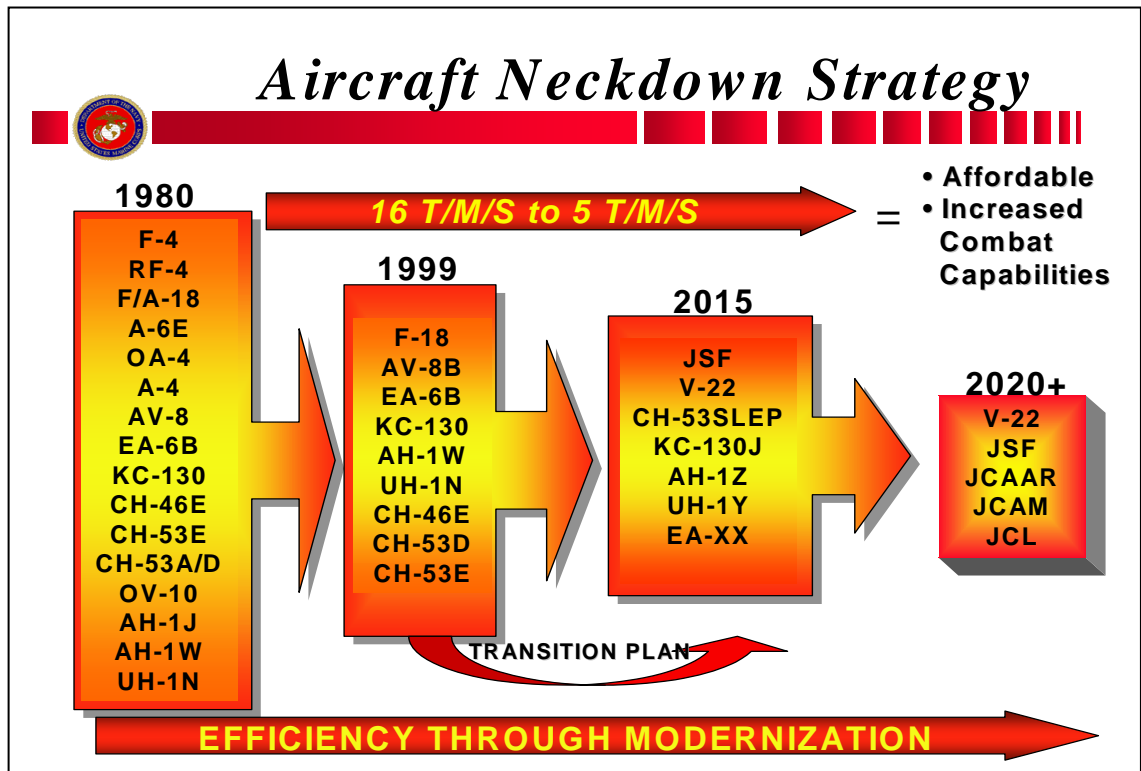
Aircraft Neckdown Strategy

DEPARTMENT OF THE NAVY UNITED STATES MARINE CORPS

1980
F-4
RF-4
F/A-18
A-6E
OA-4
A-4
AV-8
EA-6B
KC-130
CH-46E
CH-53E
CH-53A/D
OV-10
AH-1J
AH-1W
UH-1N

16 T/M/S to 5 T/M/S

=

• Affordable
• Increased Combat Capabilities

1999
F-18
AV-8B
EA-6B
KC-130
AH-1W
UH-1N
CH-46E
CH-53D
CH-53E

2015
JSF
V-22
CH-53SLEP
KC-130J
AH-1Z
UH-1Y
EA-XX

2020+
V-22
JSF
JCAAR
JCAM
JCL

TRANSITION PLAN

EFFICIENCY THROUGH MODERNIZATION